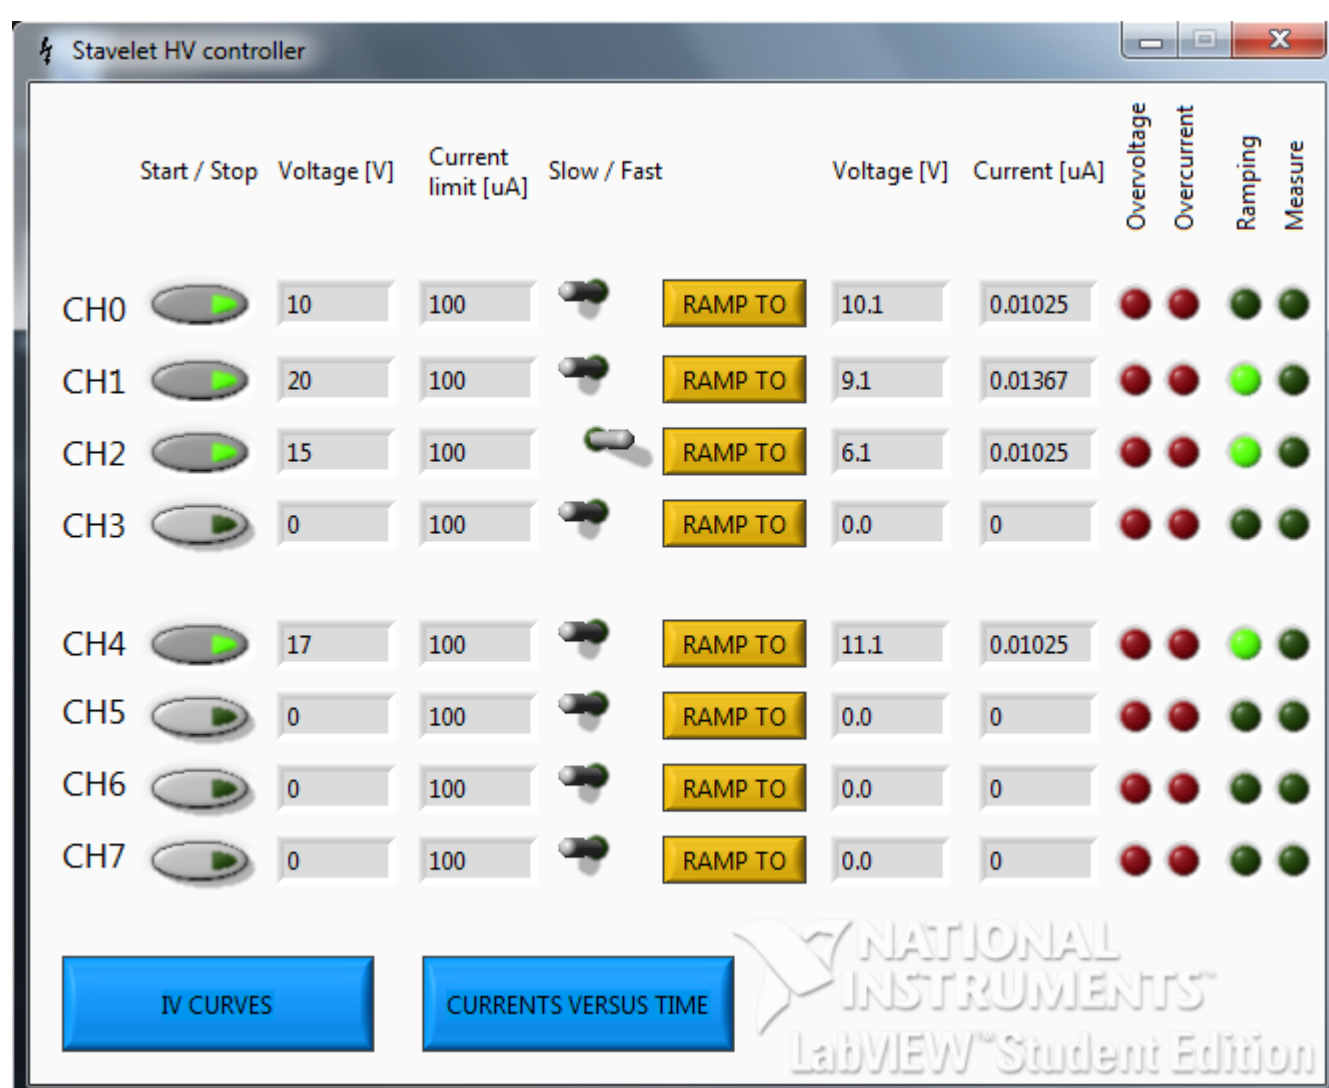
Stavelet HV controller

|  | Start / Stop | Voltage [V] | Current limit [uA] | Slow / Fast |  | Voltage [V] | Current [uA] | Overvoltage | Overcurrent | Ramping | Measure |
|---|---|---|---|---|---|---|---|---|---|---|---|
| CH0 |  | 10 | 100 |  | RAMP TO | 10.1 | 0.01025 |  |  |  |  |
| CH1 |  | 20 | 100 |  | RAMP TO | 9.1 | 0.01367 |  |  |  |  |
| CH2 |  | 15 | 100 |  | RAMP TO | 6.1 | 0.01025 |  |  |  |  |
| CH3 |  | 0 | 100 |  | RAMP TO | 0.0 | 0 |  |  |  |  |
| CH4 |  | 17 | 100 |  | RAMP TO | 11.1 | 0.01025 |  |  |  |  |
| CH5 |  | 0 | 100 |  | RAMP TO | 0.0 | 0 |  |  |  |  |
| CH6 |  | 0 | 100 |  | RAMP TO | 0.0 | 0 |  |  |  |  |
| CH7 |  | 0 | 100 |  | RAMP TO | 0.0 | 0 |  |  |  |  |

IV CURVES

CURRENTS VERSUS TIME

NATIONAL INSTRUMENTS™
LabVIEW™ Student Edition